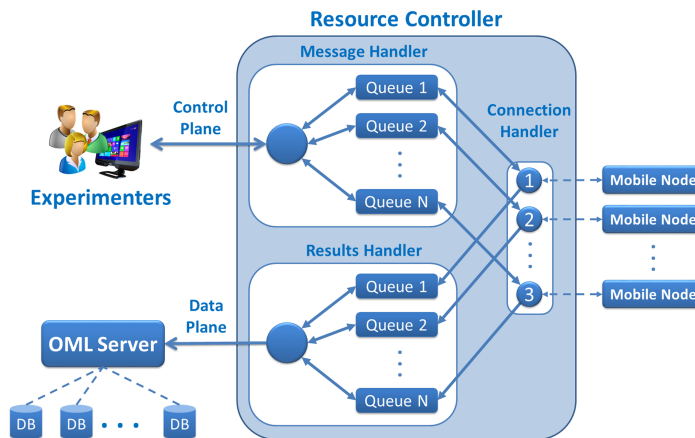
Resource Controller

Message Handler

Queue 1

Queue 2

⋮

Queue N

Control Plane

Experimenters

Connection Handler

1

2

⋮

3

Mobile Node

Mobile Node

⋮

Mobile Node

Results Handler

Queue 1

Queue 2

⋮

Queue N

Data Plane

OML Server

DB

DB

• • •

DB